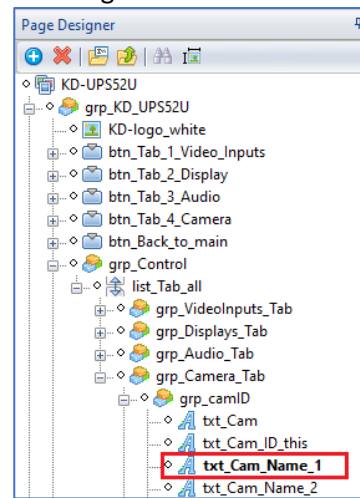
Page Designer

KD-UPS52U
grp_KD_UPS52U
KD-logo_white
btn_Tab_1_Video_Inputs
btn_Tab_2_Display
btn_Tab_3_Audio
btn_Tab_4_Camera
btn_Back_to_main
grp_Control
list_Tab_all
grp_VideoInputs_Tab
grp_Displays_Tab
grp_Audio_Tab
grp_Camera_Tab
grp_camID
txt_Cam
txt_Cam_ID_this
txt_Cam_Name_1
txt_Cam_Name_2